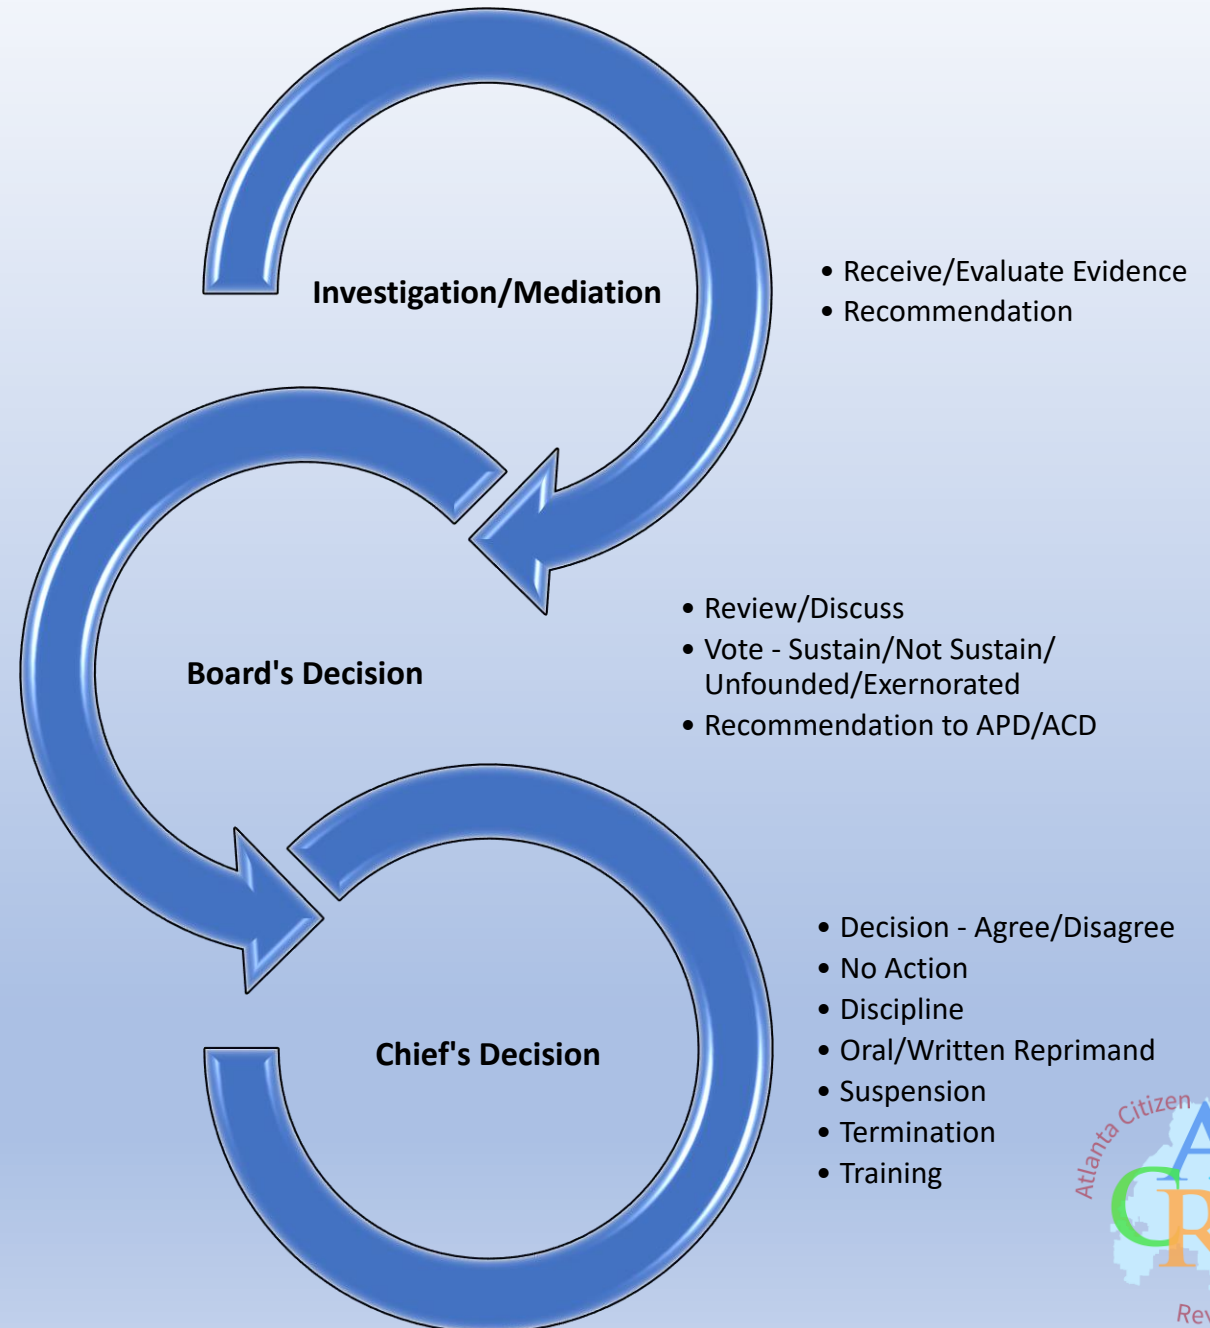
Investigation/Mediation

• Receive/Evaluate Evidence
• Recommendation

Board's Decision

• Review/Discuss
• Vote - Sustain/Not Sustain/ Unfounded/Exernorated
• Recommendation to APD/ACD

Chief's Decision

• Decision - Agree/Disagree
• No Action
• Discipline
• Oral/Written Reprimand
• Suspension
• Termination
• Training

Atlanta Citizen
A
C
R
Rev